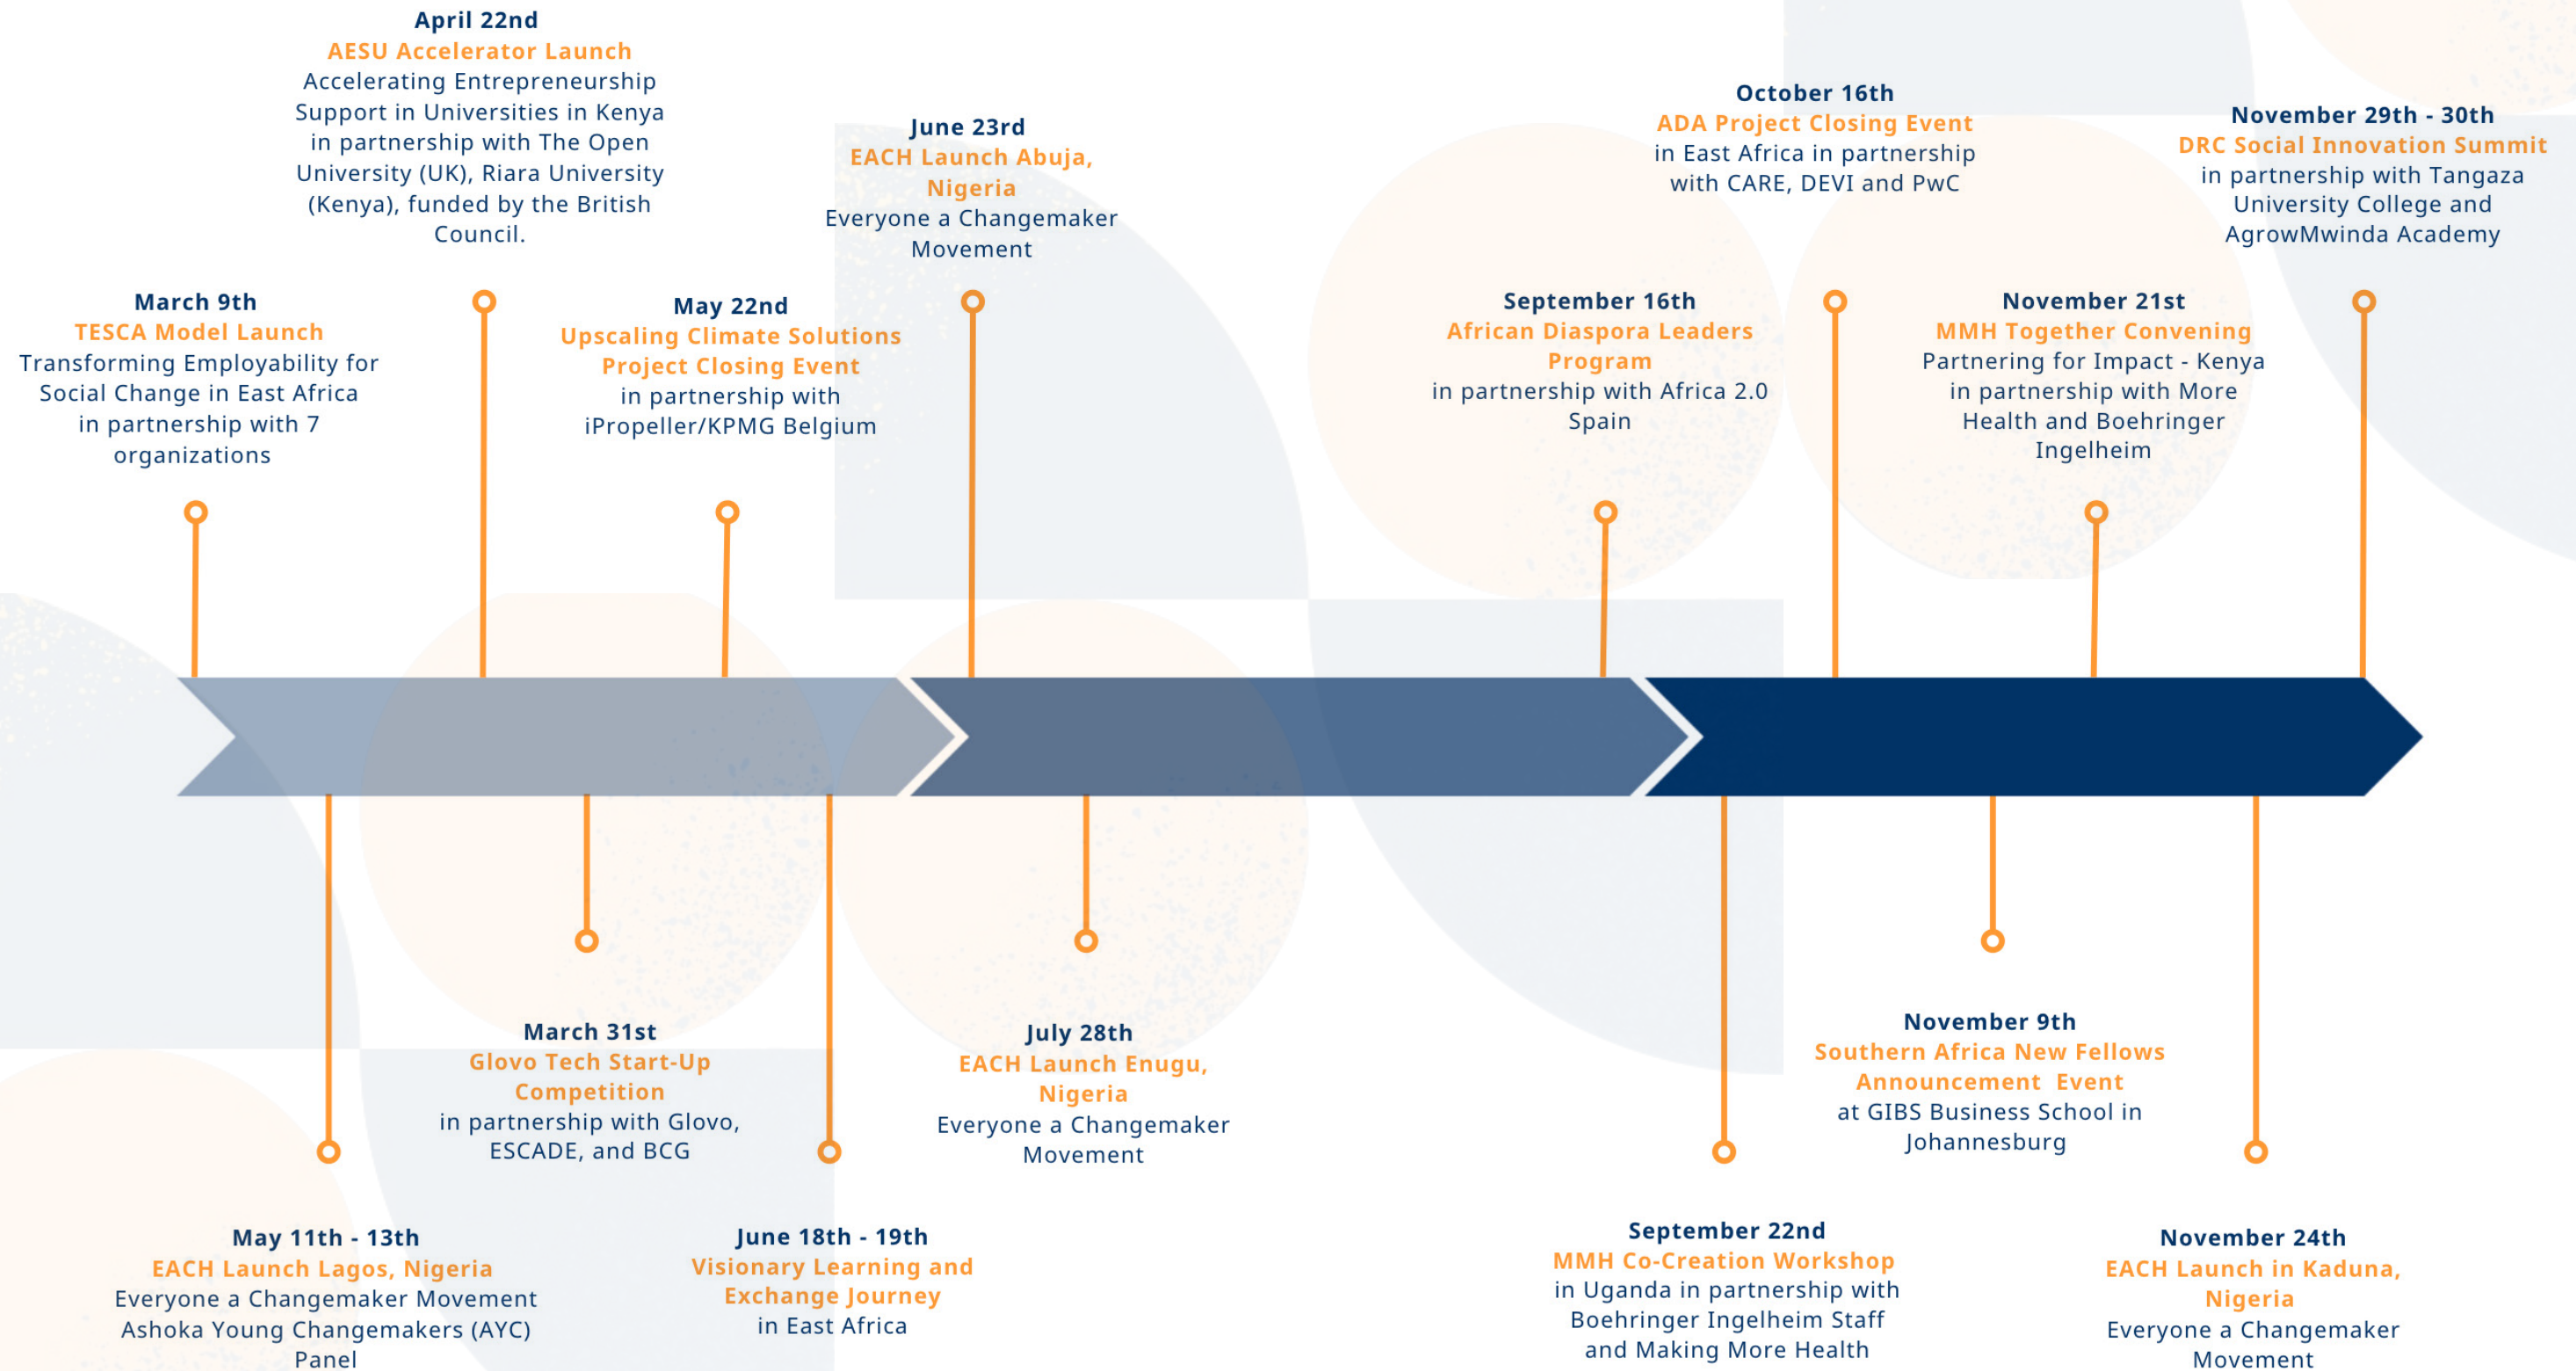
March 9th
TESCA Model Launch
Transforming Employability for Social Change in East Africa in partnership with 7 organizations

April 22nd
AESU Accelerator Launch
Accelerating Entrepreneurship Support in Universities in Kenya in partnership with The Open University (UK), Riara University (Kenya), funded by the British Council.

May 22nd
Upscaling Climate Solutions Project Closing Event
in partnership with iPropeller/KPMG Belgium

June 23rd
EACH Launch Abuja, Nigeria
Everyone a Changemaker Movement

September 16th
African Diaspora Leaders Program
in partnership with Africa 2.0 Spain

October 16th
ADA Project Closing Event
in East Africa in partnership with CARE, DEVI and PwC

November 21st
MMH Together Convening
Partnering for Impact - Kenya in partnership with More Health and Boehringer Ingelheim

November 29th - 30th
DRC Social Innovation Summit
in partnership with Tangaza University College and AgrowMwinda Academy

May 11th - 13th
EACH Launch Lagos, Nigeria
Everyone a Changemaker Movement Ashoka Young Changemakers (AYC) Panel

March 31st
Glovo Tech Start-Up Competition
in partnership with Glovo, ESCADE, and BCG

June 18th - 19th
Visionary Learning and Exchange Journey
in East Africa

July 28th
EACH Launch Enugu, Nigeria
Everyone a Changemaker Movement

September 22nd
MMH Co-Creation Workshop
in Uganda in partnership with Boehringer Ingelheim Staff and Making More Health

November 9th
Southern Africa New Fellows Announcement Event
at GIBS Business School in Johannesburg

November 24th
EACH Launch in Kaduna, Nigeria
Everyone a Changemaker Movement